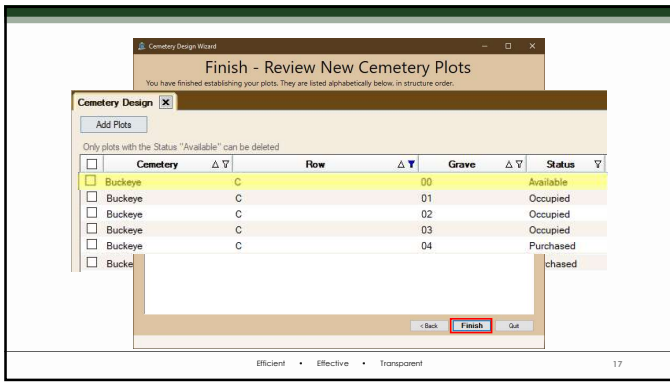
Cemetery Design Wizard

Finish - Review New Cemetery Plots

You have finished establishing your plots. They are listed alphabetically below, in structure order.

Cemetery Design

Add Plots

Only plots with the Status "Available" can be deleted

| | Cemetery | Row | Grave | Status |
|---|---|---|---|---|
| ☐ | Buckeye | C | 00 | Available |
| ☐ | Buckeye | C | 01 | Occupied |
| ☐ | Buckeye | C | 02 | Occupied |
| ☐ | Buckeye | C | 03 | Occupied |
| ☐ | Buckeye | C | 04 | Purchased |
| ☐ | Bucke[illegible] | | | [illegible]chased |

< Back Finish Quit

Efficient • Effective • Transparent

17